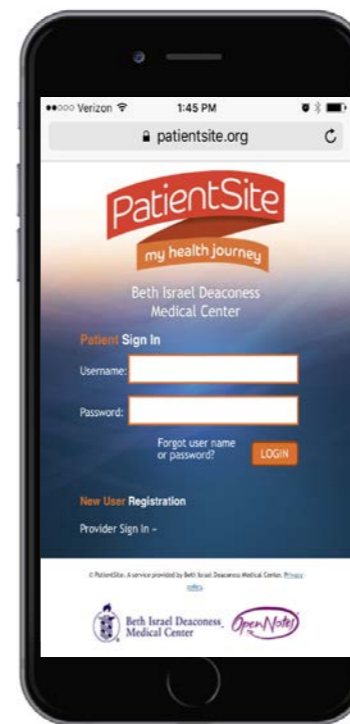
●●○○○ Verizon 1:45 PM

patientsite.org

PatientSite

my health journey

Beth Israel Deaconess Medical Center

Patient Sign In

Username:

Password:

Forgot user name or password?

LOGIN

New User Registration

Provider Sign In –

© PatientSite. A service provided by Beth Israel Deaconess Medical Center. Privacy policy

Beth Israel Deaconess Medical Center

OpenNotes